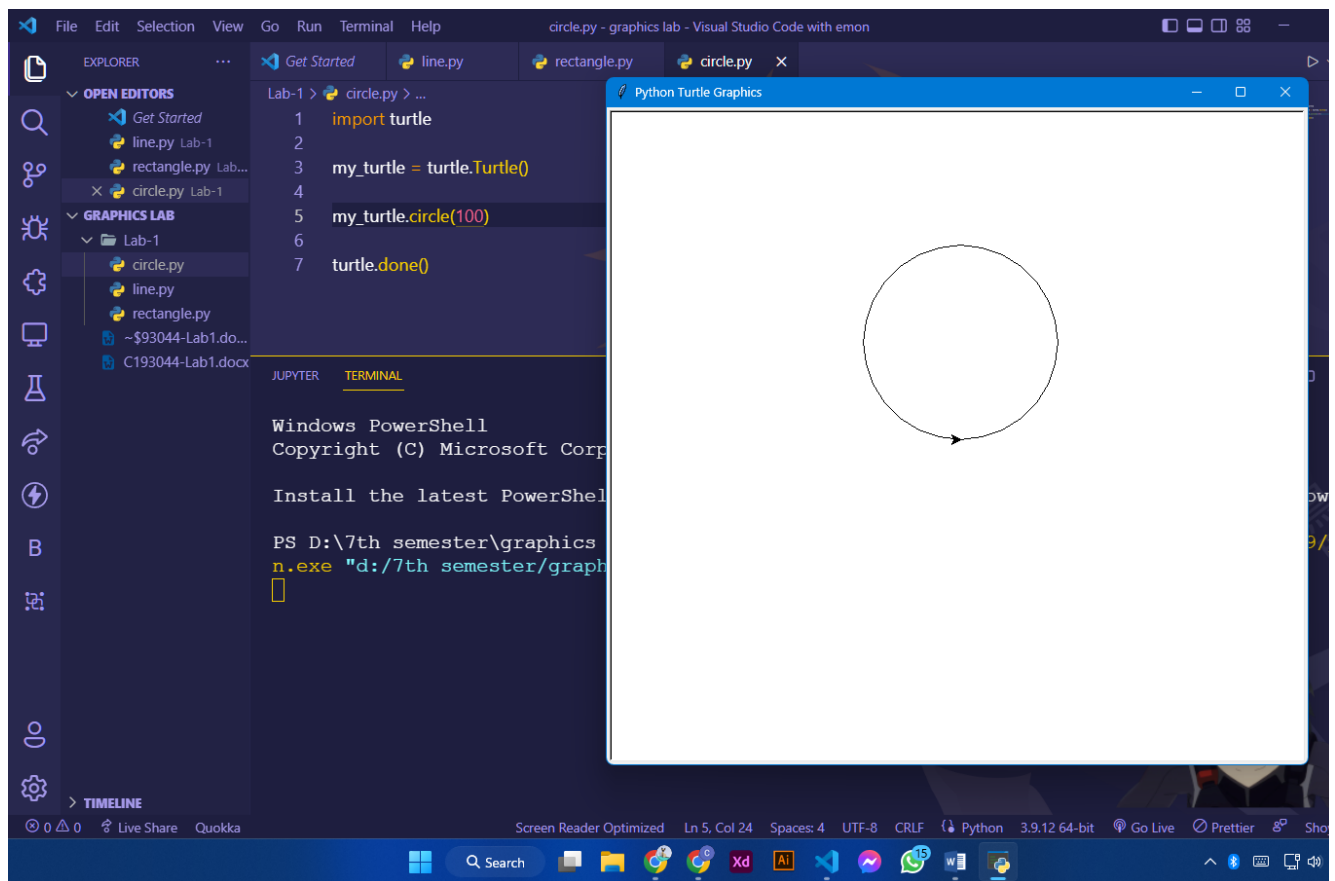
File Edit Selection View Go Run Terminal Help

circle.py - graphics lab - Visual Studio Code with emon

EXPLORER ...

OPEN EDITORS

Get Started

line.py Lab-1

rectangle.py Lab...

× circle.py Lab-1

GRAPHICS LAB

Lab-1

circle.py

line.py

rectangle.py

~$93044-Lab1.do...

C193044-Lab1.docx

TIMELINE

Get Started

line.py

rectangle.py

circle.py ×

Lab-1 > circle.py > ...

1 import turtle
2
3 my_turtle = turtle.Turtle()
4
5 my_turtle.circle(100)
6
7 turtle.done()

JUPYTER TERMINAL

Windows PowerShell
Copyright (C) Microsoft Corp

Install the latest PowerShel

PS D:\7th semester\graphics
n.exe "d:/7th semester/graph

Python Turtle Graphics

⊗ 0 ⚠ 0 Live Share Quokka Screen Reader Optimized Ln 5, Col 24 Spaces: 4 UTF-8 CRLF {} Python 3.9.12 64-bit Go Live Prettier Sho

Search

15